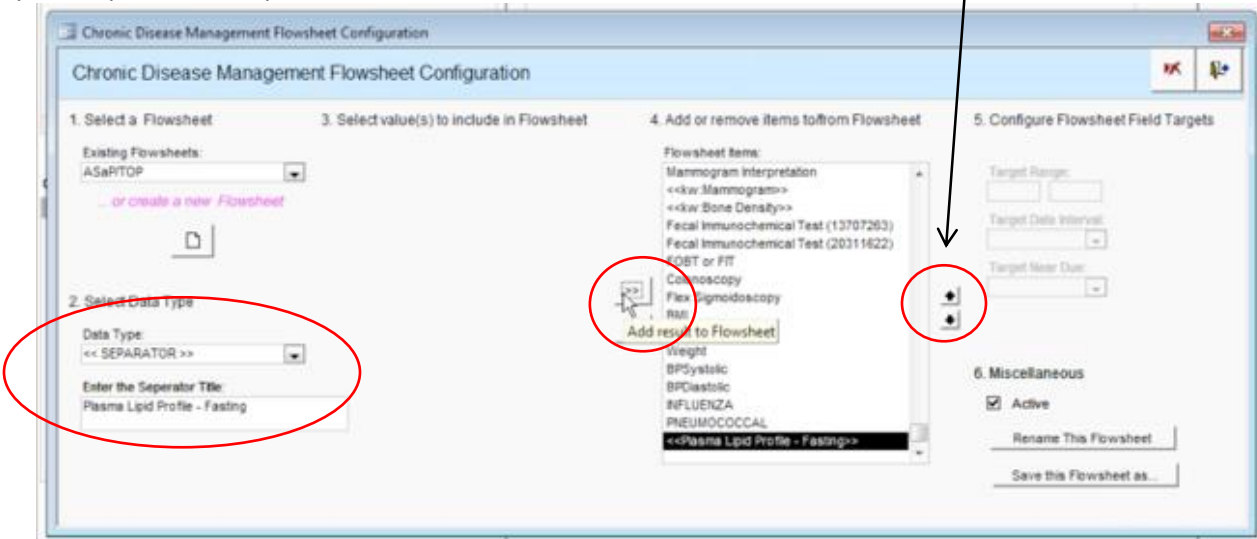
Chronic Disease Management Flowsheet Configuration

Chronic Disease Management Flowsheet Configuration

1. Select a Flowsheet

Existing Flowsheets:

ASaPITOP

... or create a new Flowsheet

2. Select Data Type

Data Type:

<< SEPARATOR >>

Enter the Seperator Title:

Plasma Lipid Profile - Fasting

3. Select value(s) to include in Flowsheet

>>

Add result to Flowsheet

4. Add or remove items to/from Flowsheet

Flowsheet Items:

Mammogram Interpretation
<<kw:Mammogram>>
<<kw:Bone Density>>
Fecal Immunochemical Test (13707263)
Fecal Immunochemical Test (20311622)
FOBT or FIT
Colonoscopy
Flex Sigmoidoscopy
BMI
Weight
BPSystolic
BPDiastolic
INFLUENZA
PNEUMOCOCCAL
<<Plasma Lipid Profile - Fasting>>

5. Configure Flowsheet Field Targets

Target Range:

Target Date Interval:

Target Near Due:

6. Miscellaneous

Active

Rename This Flowsheet

Save this Flowsheet as...